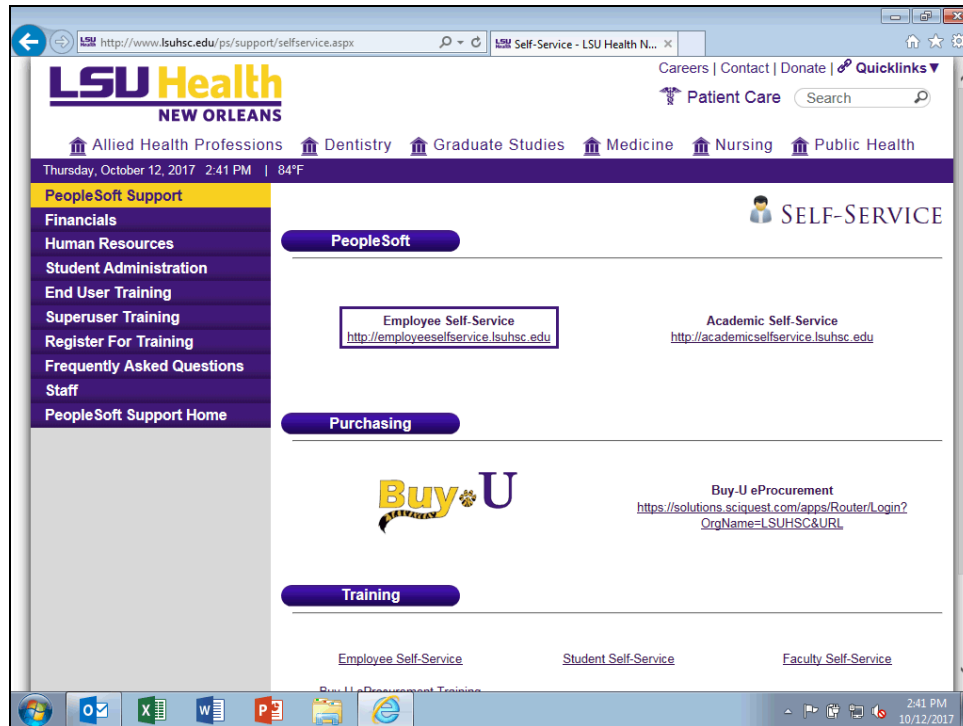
http://www.lsuhsc.edu/ps/support/selfservice.aspx

Self-Service - LSU Health N...

LSU Health NEW ORLEANS

Careers | Contact | Donate | Quicklinks ▼

Patient Care

Search

Allied Health Professions Dentistry Graduate Studies Medicine Nursing Public Health

Thursday, October 12, 2017 2:41 PM | 84°F

PeopleSoft Support
Financials
Human Resources
Student Administration
End User Training
Superuser Training
Register For Training
Frequently Asked Questions
Staff
PeopleSoft Support Home

SELF-SERVICE

PeopleSoft

Employee Self-Service
http://employeeselfservice.lsuhsc.edu

Academic Self-Service
http://academicselfservice.lsuhsc.edu

Purchasing

Buy U

Buy-U eProcurement
https://solutions.sciquest.com/apps/Router/Login?OrgName=LSUHSC&URL

Training

Employee Self-Service

Student Self-Service

Faculty Self-Service

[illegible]

2:41 PM
10/12/2017